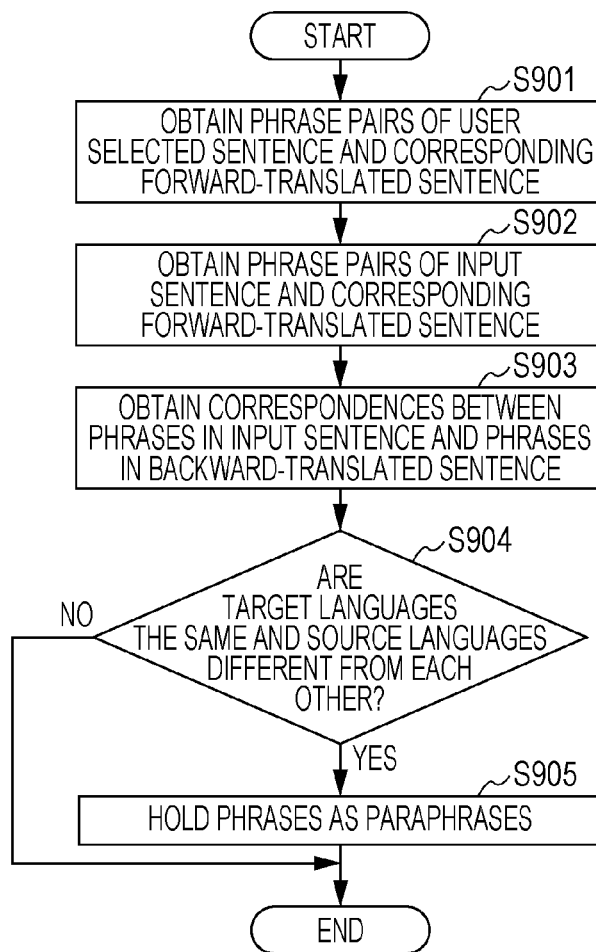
START

S901

OBTAIN PHRASE PAIRS OF USER SELECTED SENTENCE AND CORRESPONDING FORWARD-TRANSLATED SENTENCE

S902

OBTAIN PHRASE PAIRS OF INPUT SENTENCE AND CORRESPONDING FORWARD-TRANSLATED SENTENCE

S903

OBTAIN CORRESPONDENCES BETWEEN PHRASES IN INPUT SENTENCE AND PHRASES IN BACKWARD-TRANSLATED SENTENCE

S904

ARE TARGET LANGUAGES THE SAME AND SOURCE LANGUAGES DIFFERENT FROM EACH OTHER?

NO

YES

S905

HOLD PHRASES AS PARAPHRASES

END